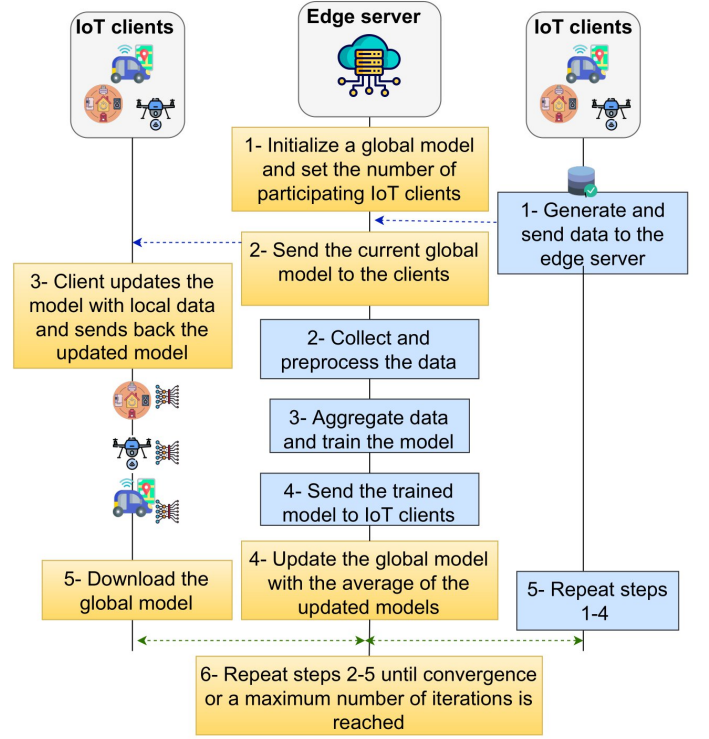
IoT clients

Edge server

IoT clients

1- Initialize a global model and set the number of participating IoT clients

1- Generate and send data to the edge server

2- Send the current global model to the clients

3- Client updates the model with local data and sends back the updated model

2- Collect and preprocess the data

3- Aggregate data and train the model

4- Send the trained model to IoT clients

5- Download the global model

4- Update the global model with the average of the updated models

5- Repeat steps 1-4

6- Repeat steps 2-5 until convergence or a maximum number of iterations is reached